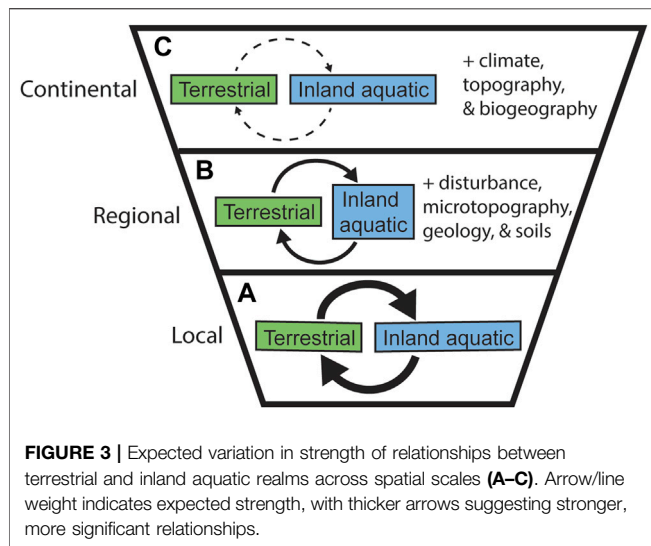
C

Continental

Terrestrial

Inland aquatic

+ climate, topography, & biogeography

B

Regional

Terrestrial

Inland aquatic

+ disturbance, microtopography, geology, & soils

A

Local

Terrestrial

Inland aquatic

**FIGURE 3 |** Expected variation in strength of relationships between terrestrial and inland aquatic realms across spatial scales **(A–C)**. Arrow/line weight indicates expected strength, with thicker arrows suggesting stronger, more significant relationships.